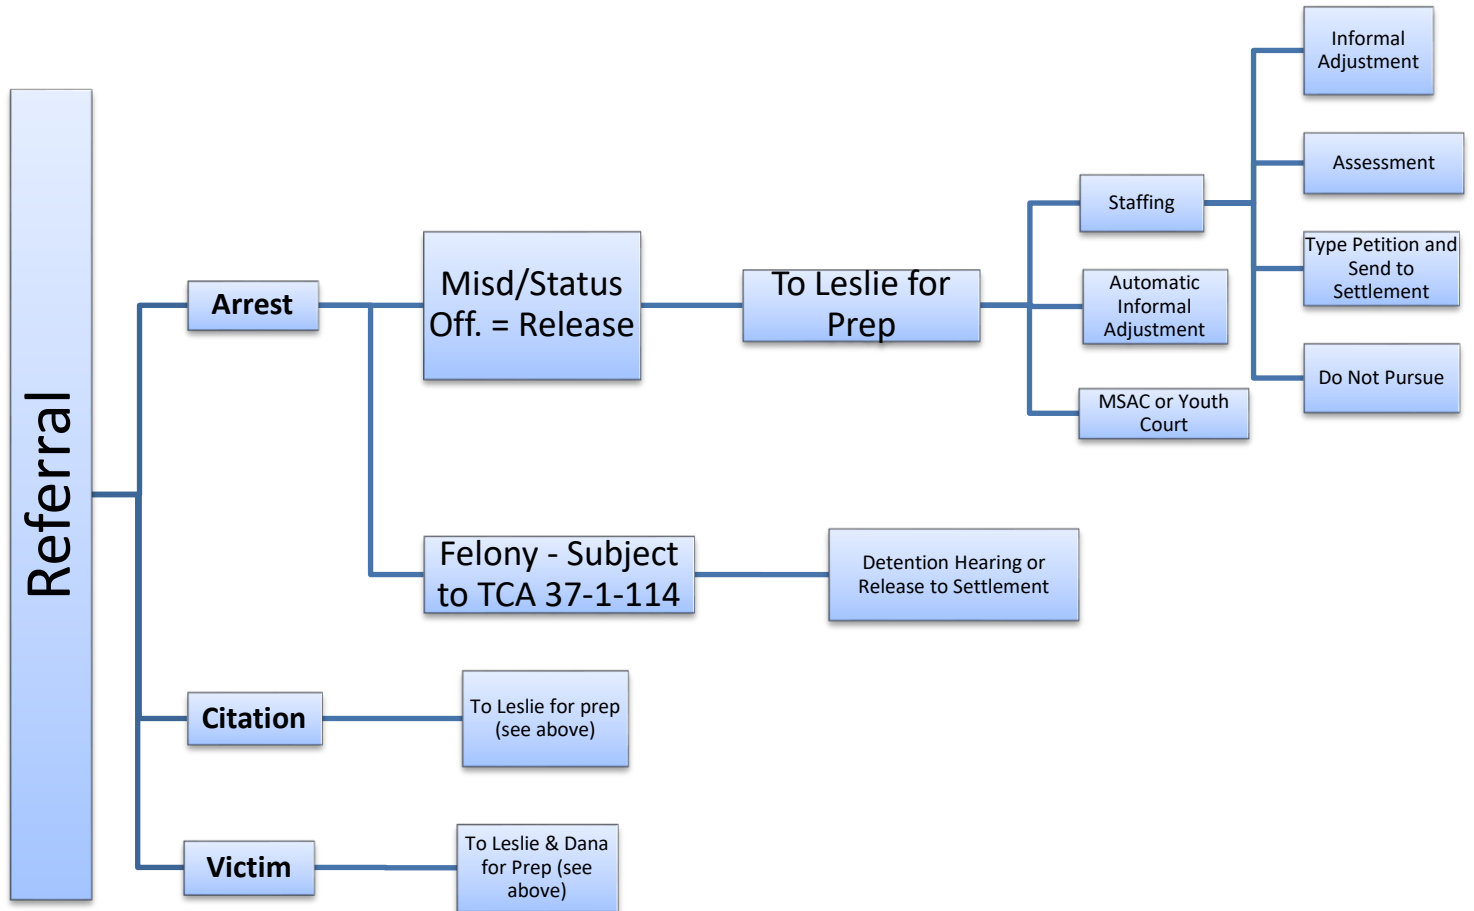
Referral

Arrest

Misd/Status Off. = Release

To Leslie for Prep

Staffing

Informal Adjustment

Assessment

Type Petition and Send to Settlement

Do Not Pursue

Automatic Informal Adjustment

MSAC or Youth Court

Felony - Subject to TCA 37-1-114

Detention Hearing or Release to Settlement

Citation

To Leslie for prep (see above)

Victim

To Leslie & Dana for Prep (see above)